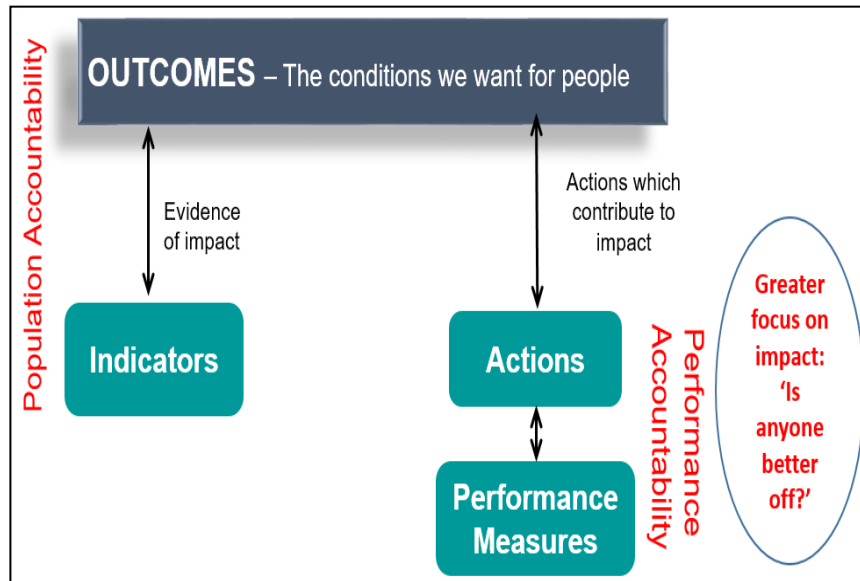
Population Accountability

OUTCOMES – The conditions we want for people

Evidence of impact

Actions which contribute to impact

Indicators

Actions

Performance Measures

Performance Accountability

Greater focus on impact: 'Is anyone better off?'